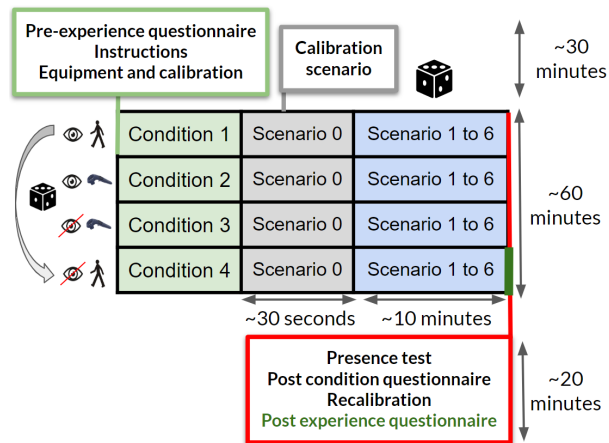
Pre-experience questionnaire
Instructions
Equipment and calibration

Calibration scenario

~30 minutes

| Condition 1 | Scenario 0 | Scenario 1 to 6 |
|---|---|---|
| Condition 2 | Scenario 0 | Scenario 1 to 6 |
| Condition 3 | Scenario 0 | Scenario 1 to 6 |
| Condition 4 | Scenario 0 | Scenario 1 to 6 |

~60 minutes

~30 seconds

~10 minutes

Presence test
Post condition questionnaire
Recalibration
Post experience questionnaire

~20 minutes